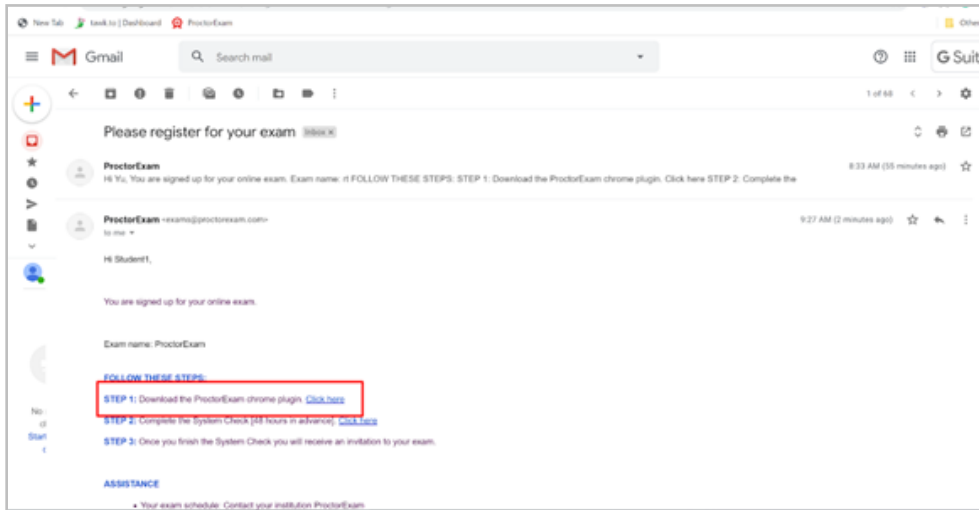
New Tab  task.io | Dashboard  ProctorExam  Other

Gmail  Search mail  G Suit

1 of 68

Please register for your exam  Inbox ×

ProctorExam
Hi Yu, You are signed up for your online exam. Exam name: rl FOLLOW THESE STEPS: STEP 1: Download the ProctorExam chrome plugin. Click here STEP 2: Complete the
8:33 AM (55 minutes ago)

ProctorExam <exams@proctorexam.com>
to me
9:27 AM (2 minutes ago)

Hi Student1,

You are signed up for your online exam.

Exam name: ProctorExam

FOLLOW THESE STEPS:

STEP 1: Download the ProctorExam chrome plugin. Click here

STEP 2: Complete the System Check [48 hours in advance]. Click here

STEP 3: Once you finish the System Check you will receive an invitation to your exam.

ASSISTANCE

• Your exam schedule: Contact your institution ProctorExam

No
cl
Start
c